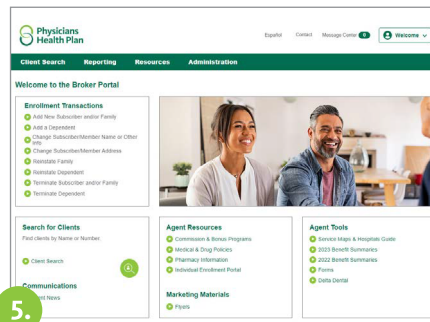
Physicians Health Plan

Español Contact Message Center 0 Welcome

Client Search Reporting Resources Administration

Welcome to the Broker Portal

Enrollment Transactions
Add New Subscriber and/or Family
Add a Dependent
Change Subscriber/Member Name or Other Info
Change Subscriber/Member Address
Reinstate Family
Reinstate Dependent
Terminate Subscriber and/or Family
Terminate Dependent

Search for Clients
Find clients by Name or Number
Client Search

Communications
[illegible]ent News

5.

Agent Resources
Commission & Bonus Programs
Medical & Drug Policies
Pharmacy Information
Individual Enrollment Portal

Marketing Materials
Flyers

Agent Tools
Service Maps & Hospitals Guide
2023 Benefit Summaries
2022 Benefit Summaries
Forms
Delta Dental